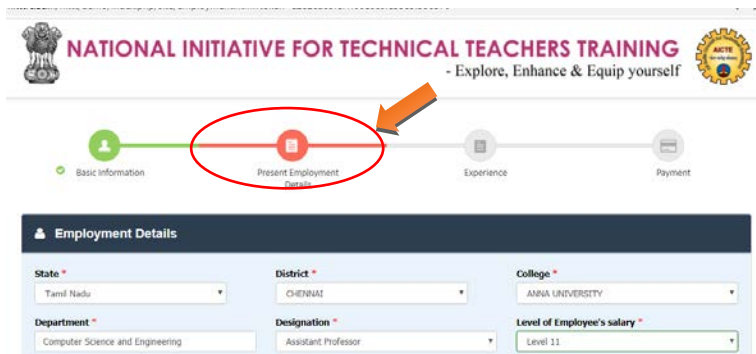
NATIONAL INITIATIVE FOR TECHNICAL TEACHERS TRAINING
- Explore, Enhance & Equip yourself

AICTE

Basic Information

Present Employment Details

Experience

Payment

Employment Details

State *
Tamil Nadu

District *
CHENNAI

College *
ANNA UNIVERSITY

Department *
Computer Science and Engineering

Designation *
Assistant Professor

Level of Employee's salary *
Level 11